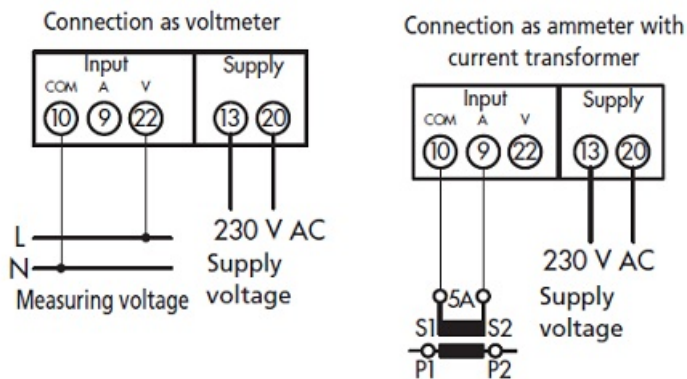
Connection as voltmeter

Input
COM A V
10 9 22

Supply
13 20

L
N
Measuring voltage

230 V AC
Supply voltage

Connection as ammeter with current transformer

Input
COM A V
10 9 22

Supply
13 20

5A
S1 S2
P1 P2

230 V AC
Supply voltage